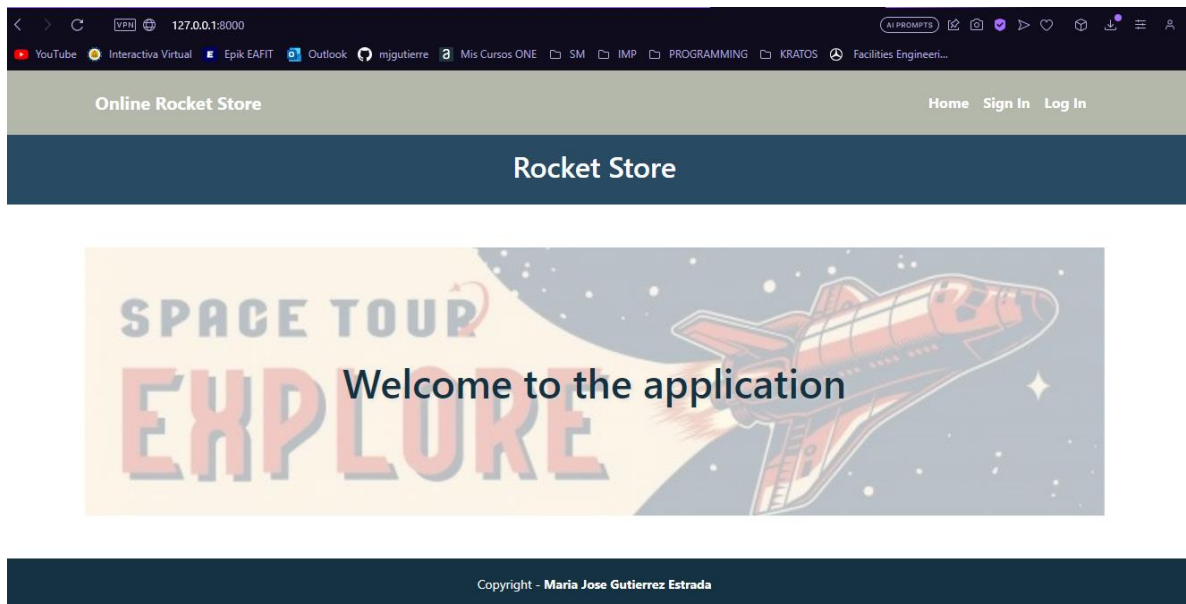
VPN 127.0.0.1:8000

AI PROMPTS

YouTube Interactiva Virtual Epik EAFIT Outlook mjgutierre Mis Cursos ONE SM IMP PROGRAMMING KRATOS Facilities Engineeri...

Online Rocket Store

Home Sign In Log In

Rocket Store

SPACE TOUR
EXPLORE

Welcome to the application

Copyright - Maria Jose Gutierrez Estrada